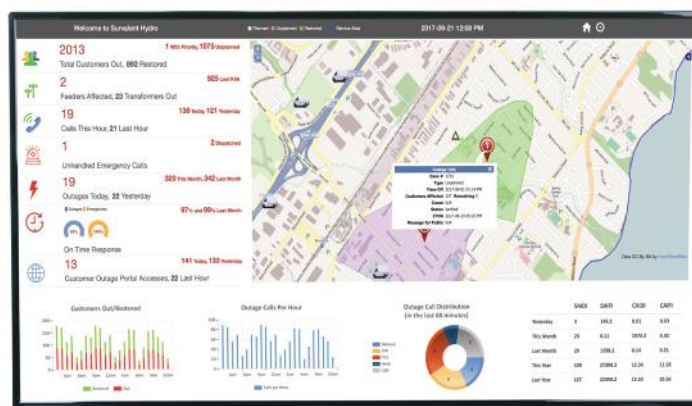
Welcome to Survalent Hydro

Planned Unplanned Restored Service Area

2017-09-21 12:08 PM

2013 1 With Priority, 1075 Unplanned
Total Customers Out, 892 Restored

2 925 Last Hour
Feeders Affected, 23 Transformers Out

19 138 Today, 121 Yesterday
Calls This Hour, 21 Last Hour

1 2 Dispatched
Unhandled Emergency Calls

19 320 This Month, 342 Last Month
Outages Today, 22 Yesterday

Outages Emergency 97% and 99% Last Month
On Time Response

13 141 Today, 133 Yesterday
Customer Outage Portal Accesses, 22 Last Hour

Outage Info
Data SIO By Bit by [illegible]

Customers Out/Restored
Restored Out

Outage Calls Per Hour
Calls per hour

Outage Call Distribution (in the last 60 minutes)

| | SAIDI | SAIFI | CAIDI | CAIFI |
|---|---|---|---|---|
| Yesterday | 3 | 145.2 | 8.81 | 0.93 |
| This Month | 23 | 6.11 | 1979.3 | 0.82 |
| Last Month | 29 | 1208.2 | 0.14 | 0.25 |
| This Year | 108 | 27899.2 | 12.34 | 11.00 |
| Last Year | 127 | 22098.2 | 13.20 | 10.13 |